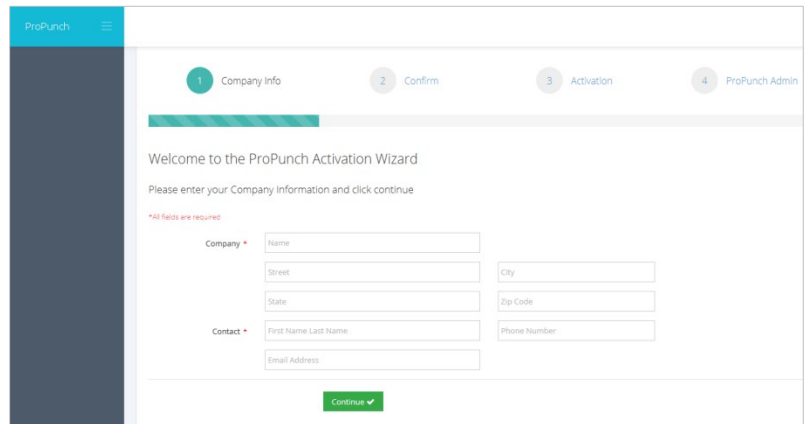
ProPunch

1 Company Info
2 Confirm
3 Activation
4 ProPunch Admin

Welcome to the ProPunch Activation Wizard

Please enter your Company Information and click continue

*All fields are required

Company *
Name
Street
City
State
Zip Code

Contact *
First Name Last Name
Phone Number
Email Address

Continue ✔